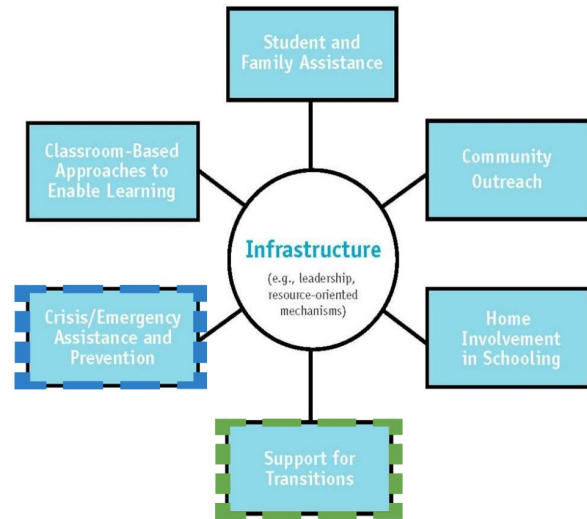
Student and Family Assistance

Classroom-Based Approaches to Enable Learning

Community Outreach

Infrastructure

(e.g., leadership, resource-oriented mechanisms)

Crisis/Emergency Assistance and Prevention

Home Involvement in Schooling

Support for Transitions